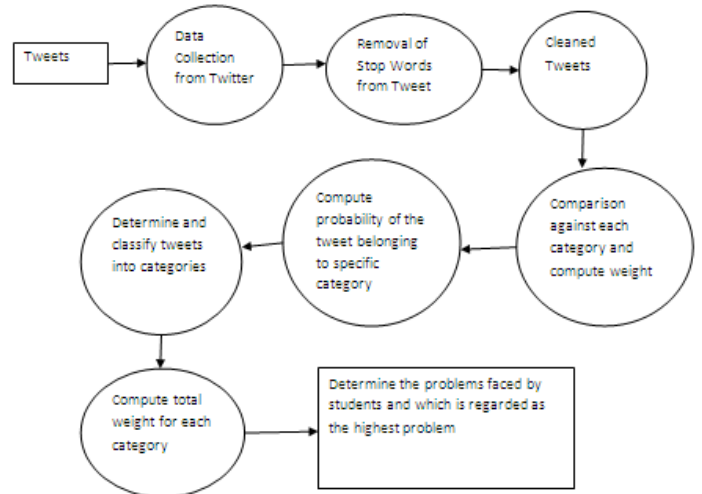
Tweets

Data Collection from Twitter

Removal of Stop Words from Tweet

Cleaned Tweets

Comparison against each category and compute weight

Compute probability of the tweet belonging to specific category

Determine and classify tweets into categories

Compute total weight for each category

Determine the problems faced by students and which is regarded as the highest problem